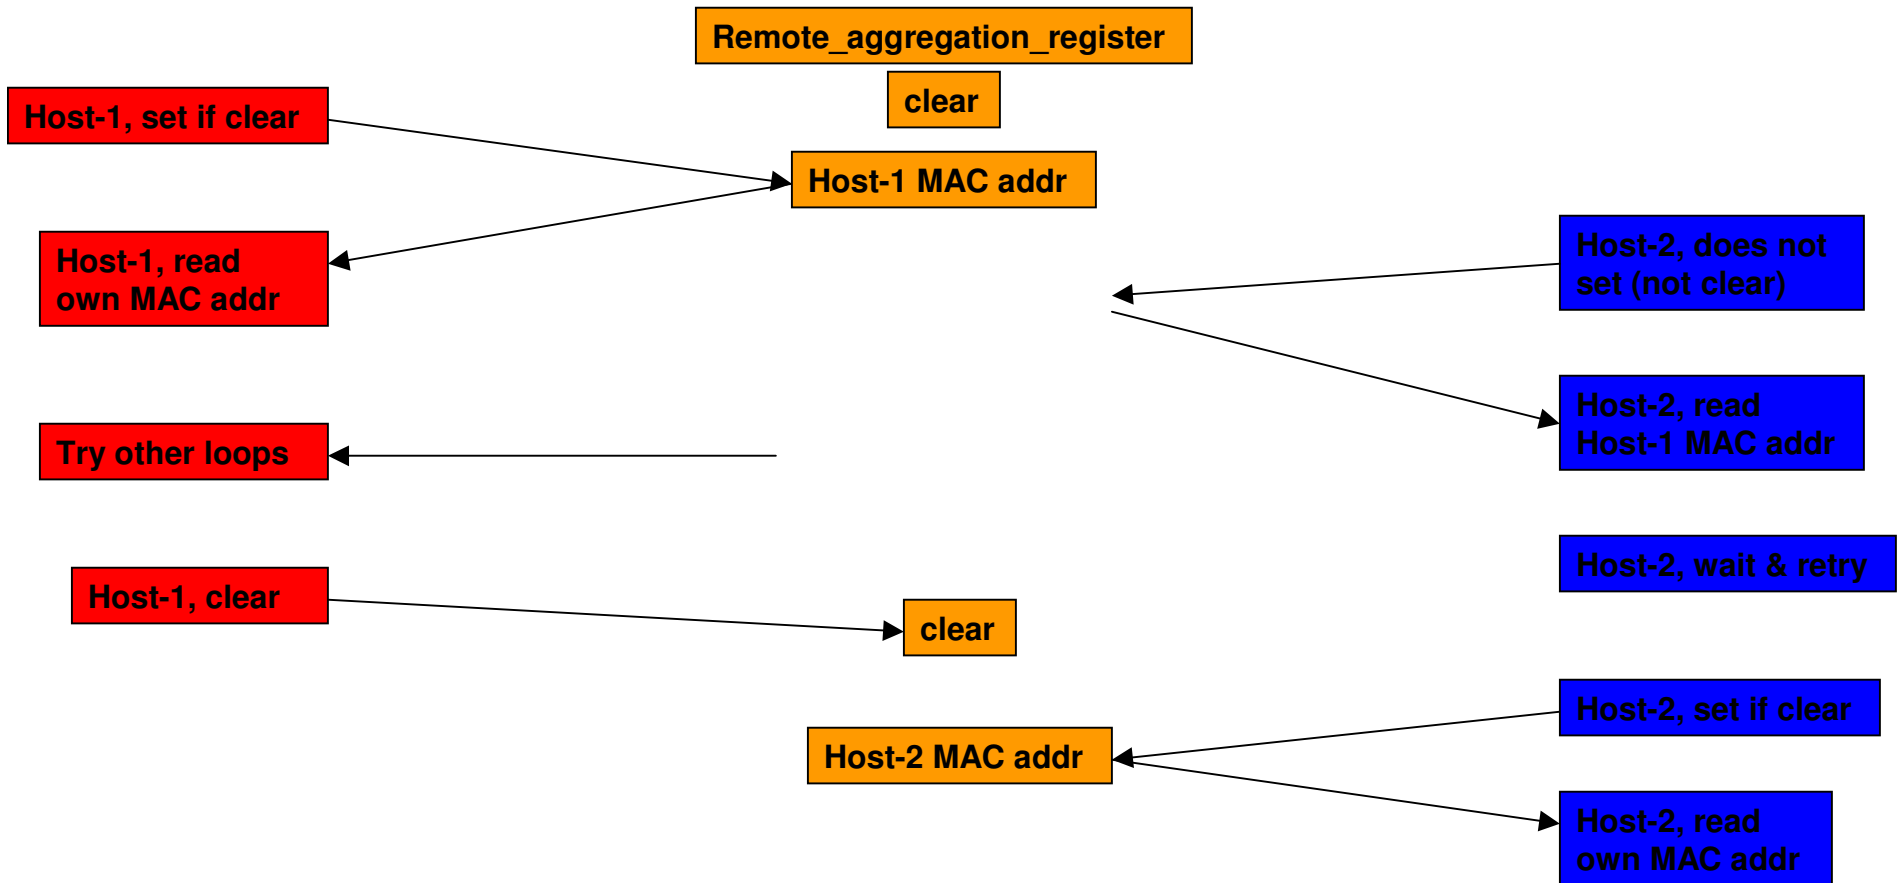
Remote_aggregation_register

clear

Host-1, set if clear

Host-1 MAC addr

Host-1, read own MAC addr

Host-2, does not set (not clear)

Host-2, read Host-1 MAC addr

Try other loops

Host-2, wait & retry

Host-1, clear

clear

Host-2, set if clear

Host-2 MAC addr

Host-2, read own MAC addr